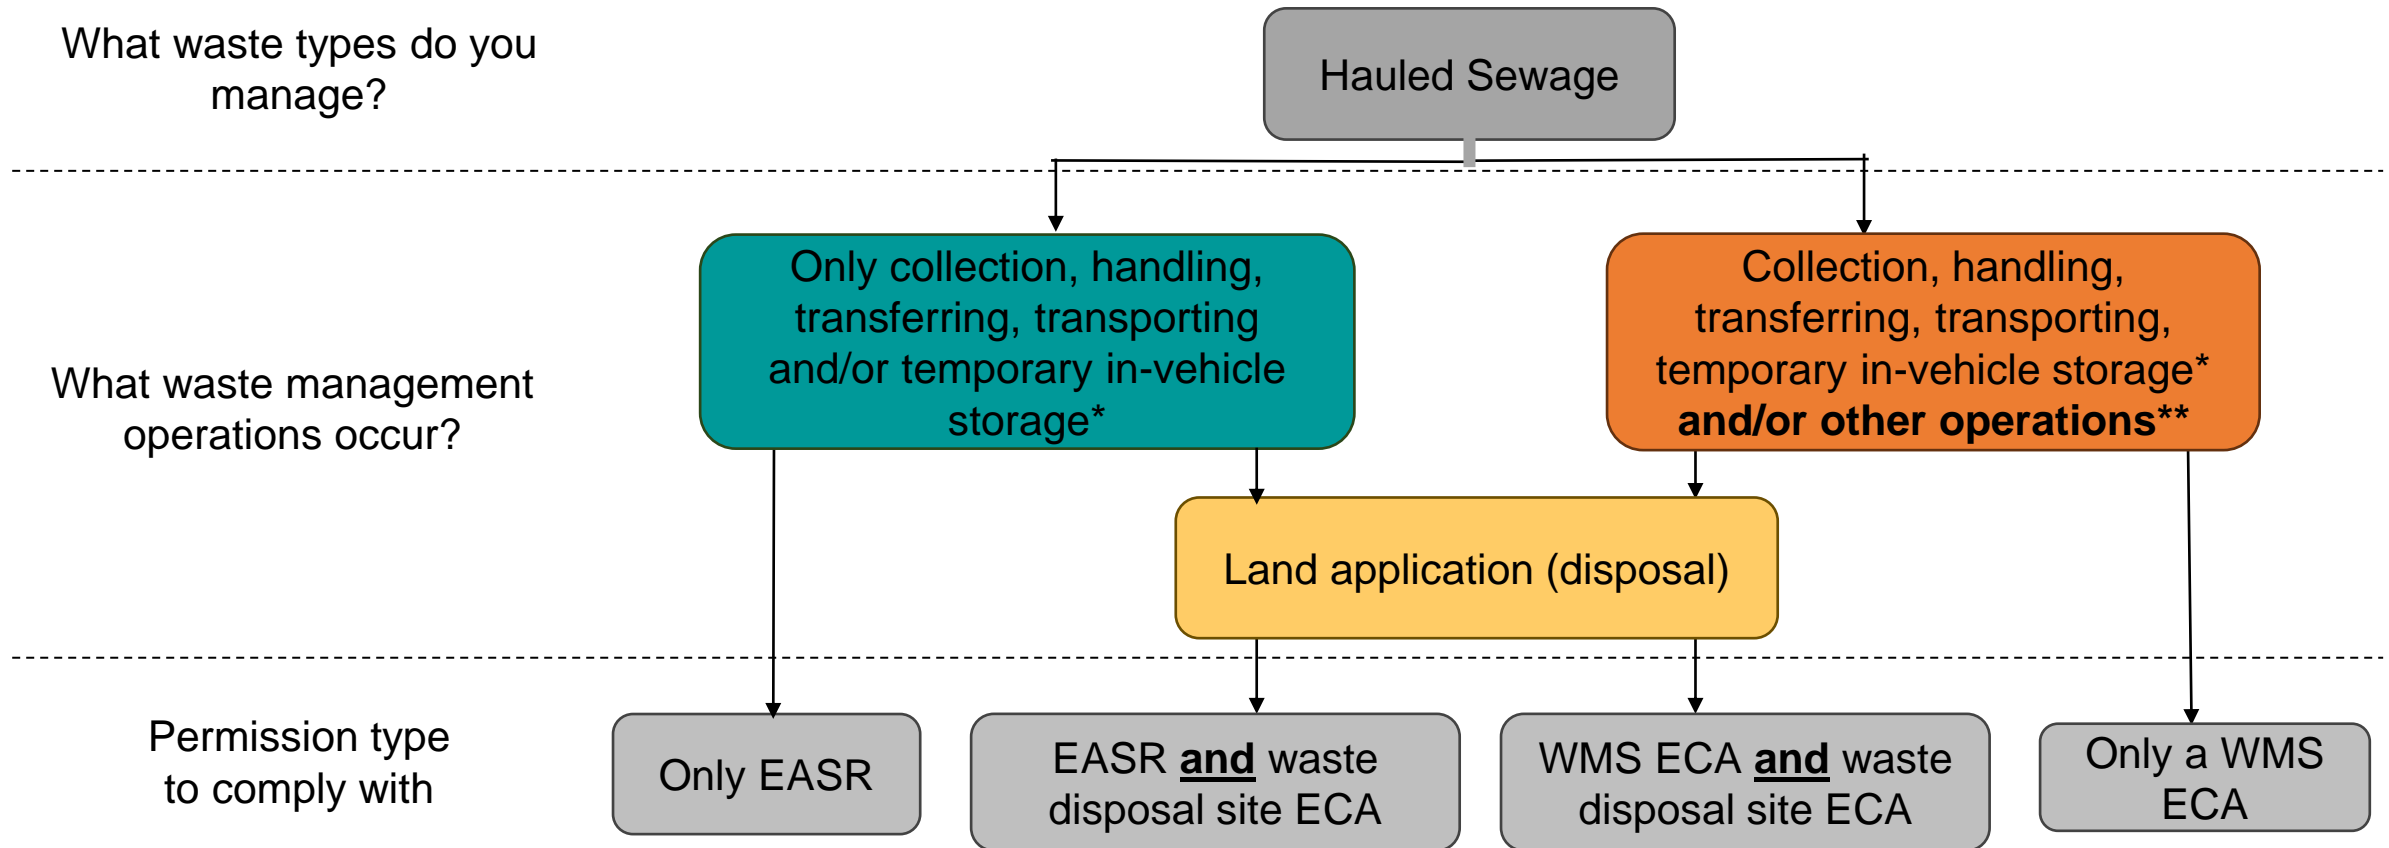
What waste types do you manage?

Hauled Sewage

What waste management operations occur?

Only collection, handling, transferring, transporting and/or temporary in-vehicle storage*

Collection, handling, transferring, transporting, temporary in-vehicle storage* **and/or other operations****

Land application (disposal)

Permission type to comply with

Only EASR

EASR **and** waste disposal site ECA

WMS ECA **and** waste disposal site ECA

Only a WMS ECA